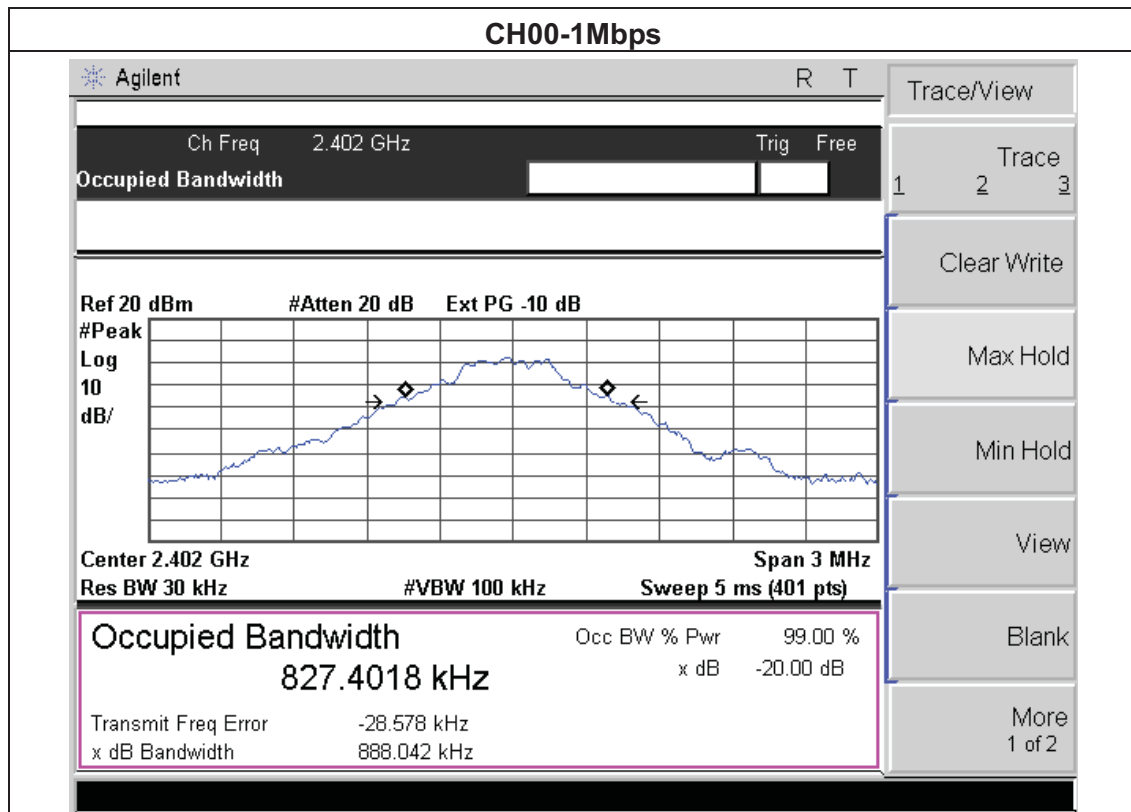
CH00-1Mbps

Agilent R T

Ch Freq 2.402 GHz Trig Free
Occupied Bandwidth

Ref 20 dBm #Atten 20 dB Ext PG -10 dB
#Peak
Log
10
dB/

Center 2.402 GHz Span 3 MHz
Res BW 30 kHz #VBW 100 kHz Sweep 5 ms (401 pts)

Occupied Bandwidth
827.4018 kHz

Occ BW % Pwr 99.00 %
x dB -20.00 dB

Transmit Freq Error -28.578 kHz
x dB Bandwidth 888.042 kHz

Trace/View

Trace
1 2 3

Clear Write

Max Hold

Min Hold

View

Blank

More
1 of 2